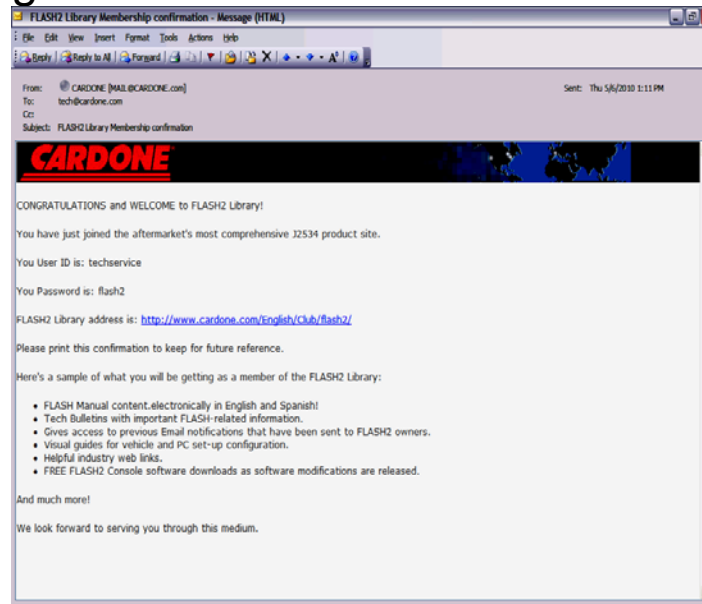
FLASH2 Library Membership confirmation - Message (HTML)

File Edit View Insert Format Tools Actions Help

Reply | Reply to All | Forward

From: CARDONE [MAIL@CARDONE.com]
To: tech@cardone.com
Cc:
Subject: FLASH2 Library Membership confirmation

Sent: Thu 5/6/2010 1:11 PM

CARDONE

CONGRATULATIONS and WELCOME to FLASH2 Library!

You have just joined the aftermarket's most comprehensive J2534 product site.

You User ID is: techservice

You Password is: flash2

FLASH2 Library address is: http://www.cardone.com/English/Club/flash2/

Please print this confirmation to keep for future reference.

Here's a sample of what you will be getting as a member of the FLASH2 Library:

- FLASH Manual content.electronically in English and Spanish!
- Tech Bulletins with important FLASH-related information.
- Gives access to previous Email notifications that have been sent to FLASH2 owners.
- Visual guides for vehicle and PC set-up configuration.
- Helpful industry web links.
- FREE FLASH2 Console software downloads as software modifications are released.

And much more!

We look forward to serving you through this medium.